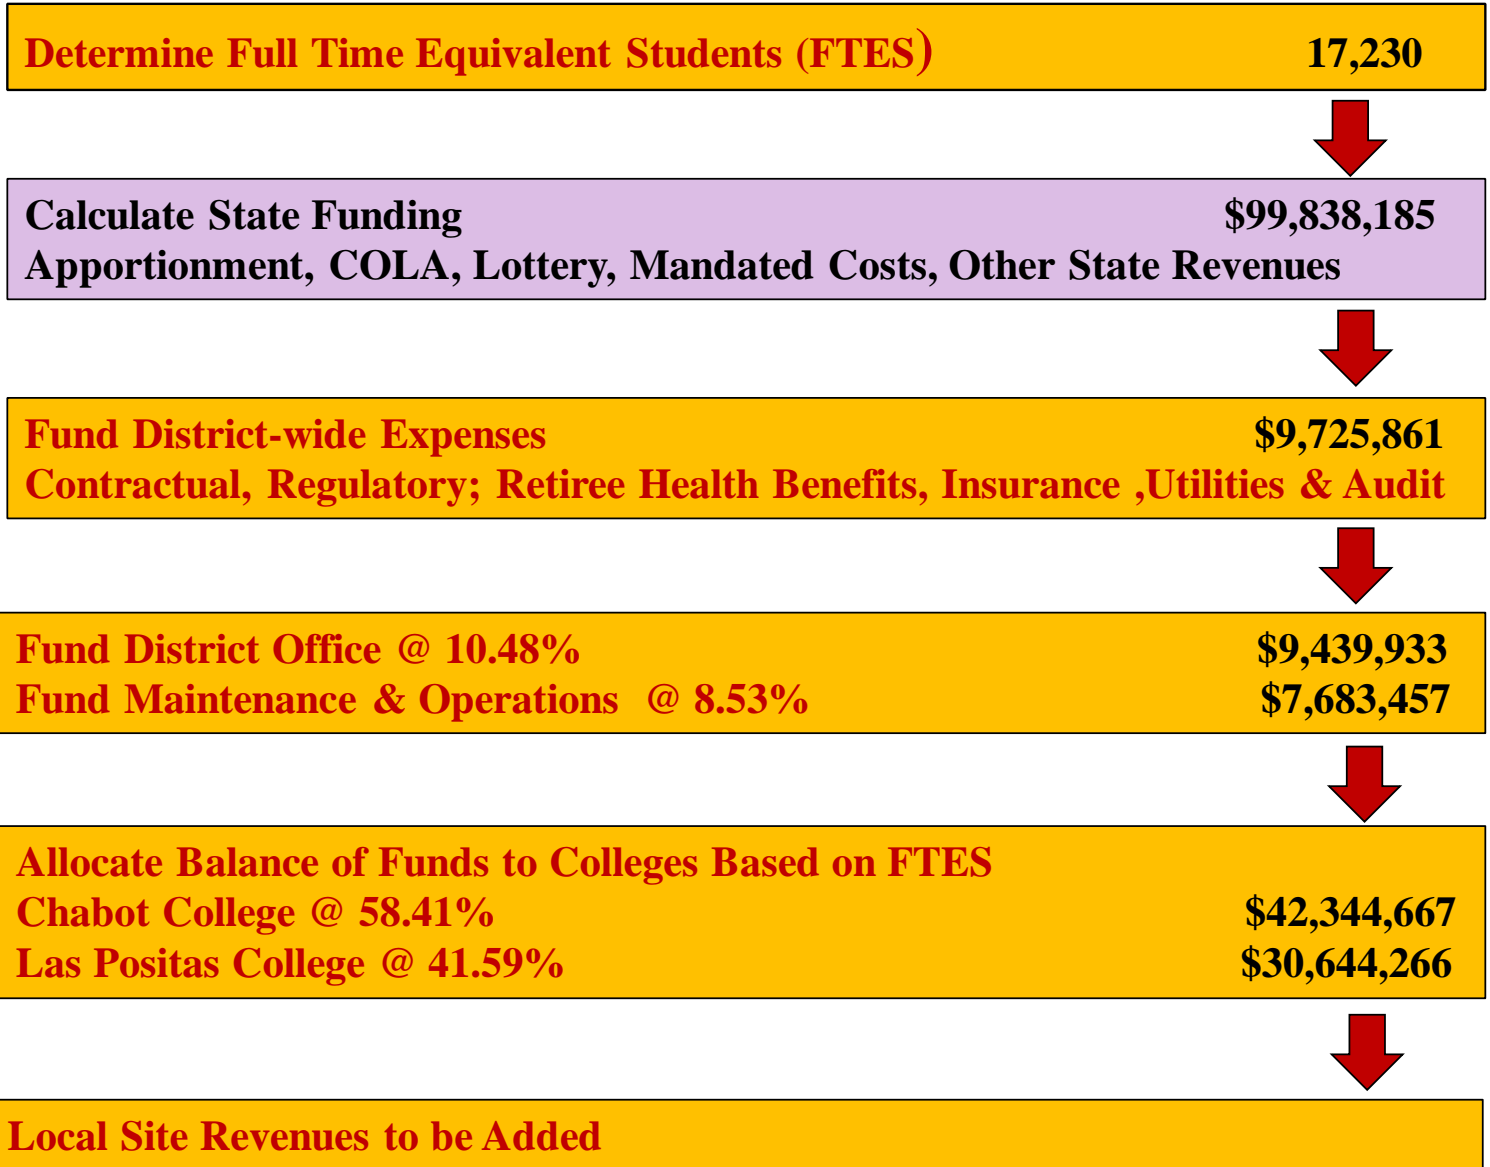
Determine Full Time Equivalent Students (FTES) 17,230

Calculate State Funding $99,838,185
Apportionment, COLA, Lottery, Mandated Costs, Other State Revenues

Fund District-wide Expenses $9,725,861
Contractual, Regulatory; Retiree Health Benefits, Insurance ,Utilities & Audit

Fund District Office @ 10.48% $9,439,933
Fund Maintenance & Operations @ 8.53% $7,683,457

Allocate Balance of Funds to Colleges Based on FTES
Chabot College @ 58.41% $42,344,667
Las Positas College @ 41.59% $30,644,266

Local Site Revenues to be Added